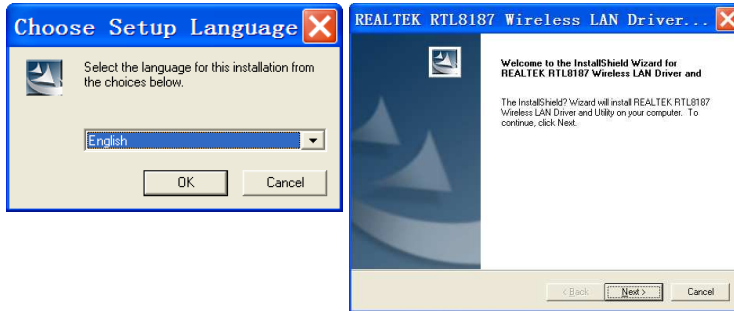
Choose Setup Language

Select the language for this installation from the choices below.

English

OK

Cancel

REALTEK RTL8187 Wireless LAN Driver...

Welcome to the InstallShield Wizard for REALTEK RTL8187 Wireless LAN Driver and

The InstallShield? Wizard will install REALTEK RTL8187 Wireless LAN Driver and Utility on your computer. To continue, click Next.

< Back

Next >

Cancel